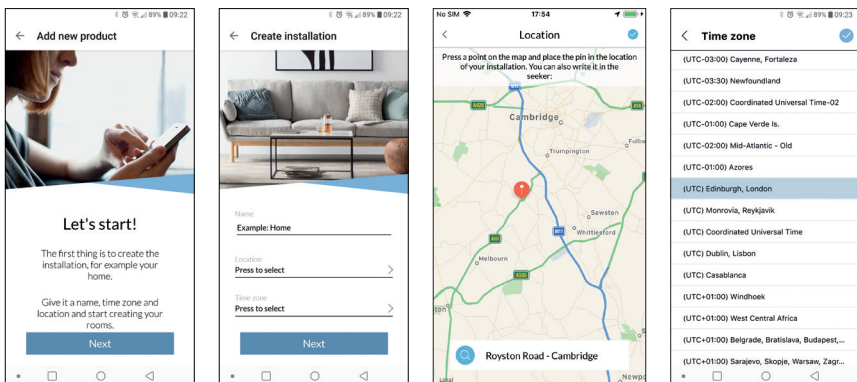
89% 09:22
Add new product

Let's start!

The first thing is to create the installation, for example your home.

Give it a name, time zone and location and start creating your rooms.

Next

89% 09:22
Create installation

Name
Example: Home

Location
Press to select

Time zone
Press to select

Next

No SIM 17:54
Location

Press a point on the map and place the pin in the location of your installation. You can also write it in the seeker:

Cambridge
Trumpington
Fulbo
Sawston
Whittlesford
Melbourn
A505
M11
A603
A505

Royston Road - Cambridge

Newpo

89% 09:23
Time zone

(UTC-03:00) Cayenne, Fortaleza
(UTC-03:30) Newfoundland
(UTC-02:00) Coordinated Universal Time-02
(UTC-01:00) Cape Verde Is.
(UTC-02:00) Mid-Atlantic - Old
(UTC-01:00) Azores
(UTC) Edinburgh, London
(UTC) Monrovia, Reykjavik
(UTC) Coordinated Universal Time
(UTC) Dublin, Lisbon
(UTC) Casablanca
(UTC+01:00) Windhoek
(UTC+01:00) West Central Africa
(UTC+01:00) Belgrade, Bratislava, Budapest,...
(UTC+01:00) Sarajevo, Skopje, Warsaw, Zagr...